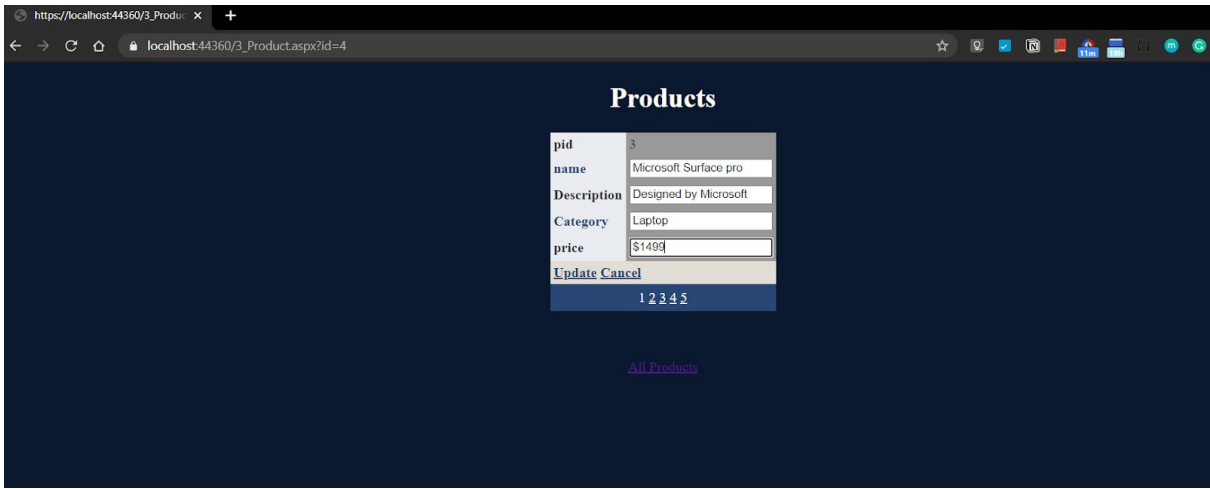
https://localhost:44360/3_Produc ×

localhost:44360/3_Product.aspx?id=4

11m

1hr

Products

| pid | 3 |
|---|---|
| name | Microsoft Surface pro |
| Description | Designed by Microsoft |
| Category | Laptop |
| price | $1499 |

Update Cancel

1 2 3 4 5

All Products